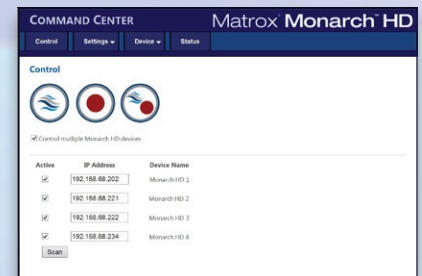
COMMAND CENTER

Matrox Monarch™ HD

Control Settings ▾ Device ▾ Status

Control

☑ Control multiple Monarch HD devices

| Active | IP Address | Device Name |
|---|---|---|
| ☑ | 192.168.88.202 | Monarch HD 1 |
| ☑ | 192.168.88.221 | Monarch HD 2 |
| ☑ | 192.168.88.222 | Monarch HD 3 |
| ☑ | 192.168.88.234 | Monarch HD 4 |

Scan